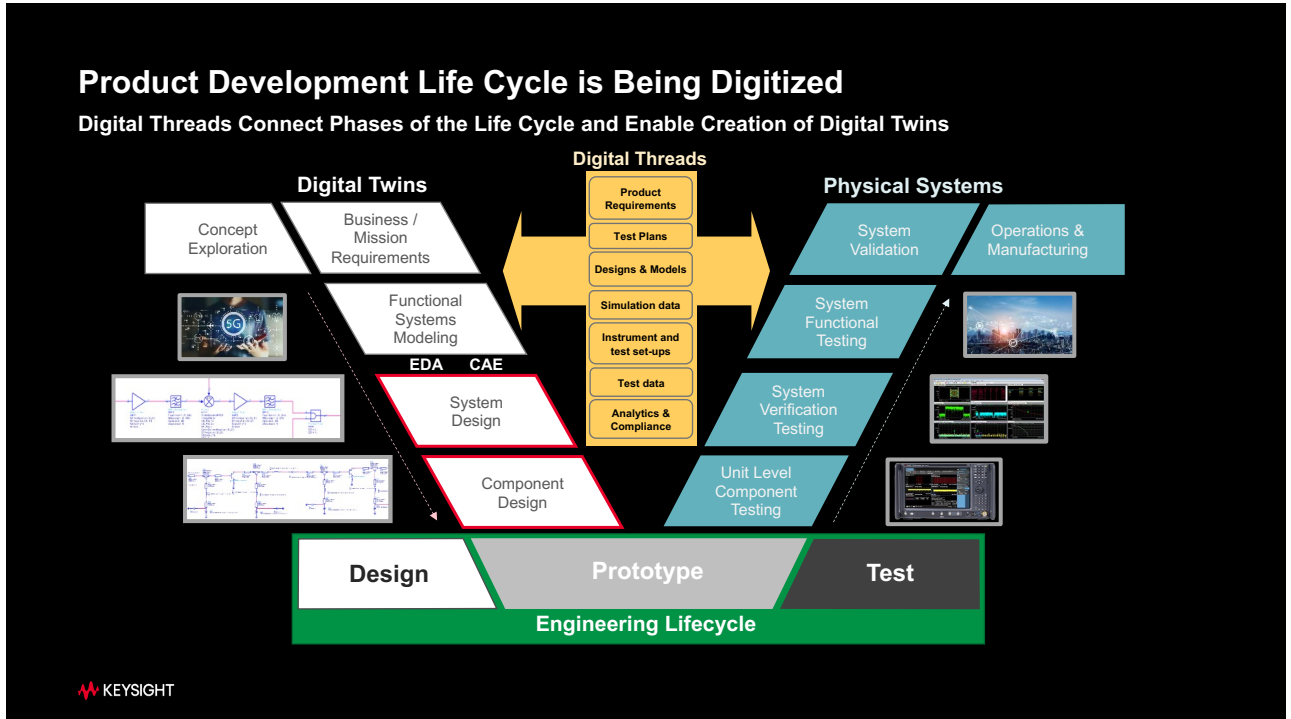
Product Development Life Cycle is Being Digitized

Digital Threads Connect Phases of the Life Cycle and Enable Creation of Digital Twins

Digital Threads

Product Requirements

Test Plans

Designs & Models

Simulation data

Instrument and test set-ups

Test data

Analytics & Compliance

Digital Twins

Concept Exploration

Business / Mission Requirements

Functional Systems Modeling

EDA

CAE

System Design

Component Design

Physical Systems

System Validation

Operations & Manufacturing

System Functional Testing

System Verification Testing

Unit Level Component Testing

5G

Design

Prototype

Test

Engineering Lifecycle

KEYSIGHT